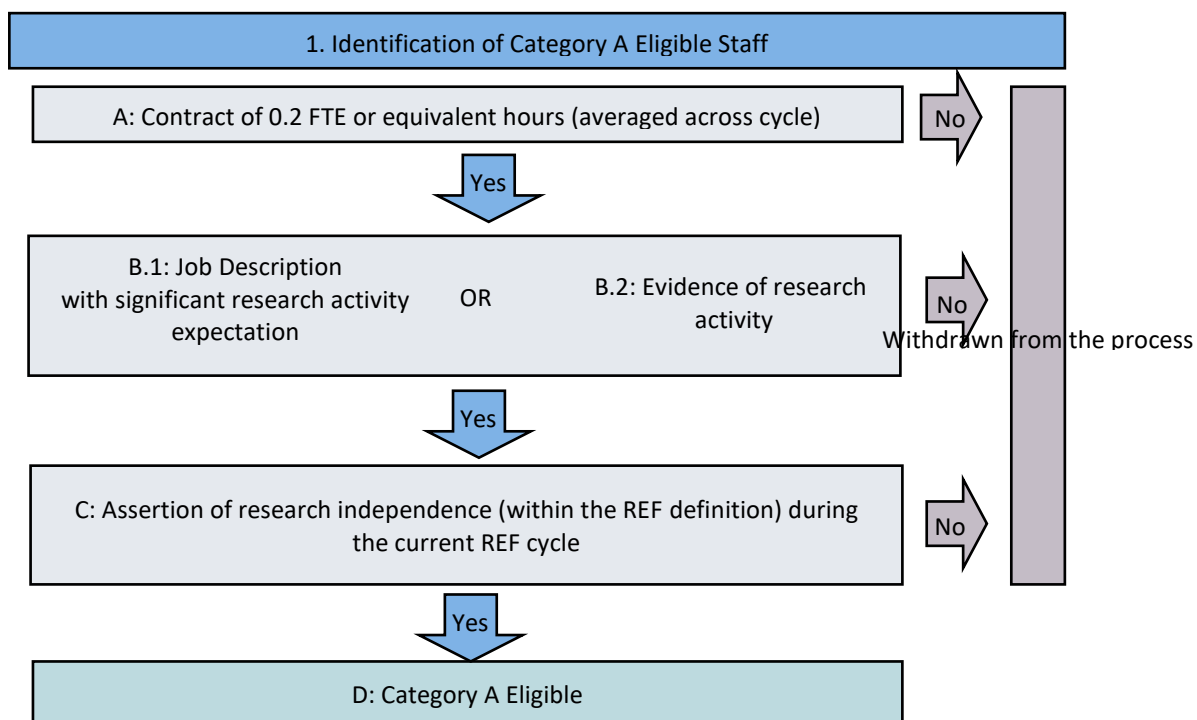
1. Identification of Category A Eligible Staff

A: Contract of 0.2 FTE or equivalent hours (averaged across cycle)

No

Yes

B.1: Job Description with significant research activity expectation

OR

B.2: Evidence of research activity

No

Withdrawn from the process

Yes

C: Assertion of research independence (within the REF definition) during the current REF cycle

No

Yes

D: Category A Eligible